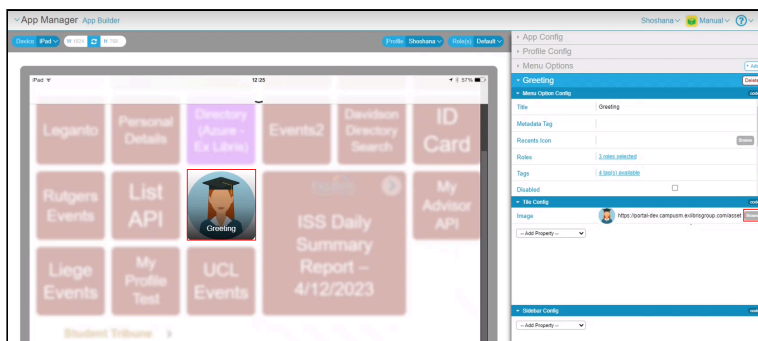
App Manager App Builder

Shoshana Manual

Device iPad W 1024 H 768

Profile Shoshana Role(s) Default

iPad 12:25 57%

Leganto

Personal Details

Directory (Azure - Ex Libris)

Events2

Davidson Directory Search

ID Card

Rutgers Events

List API

Greeting

ISS Daily Summary Report – 4/12/2023

My Advisor API

Liege Events

My Profile Test

UCL Events

Student Tribune

+ App Config

+ Profile Config

+ Menu Options

Greeting

Delete

Menu Option Config

| Title | Greeting |
|---|---|
| Metadata Tag | |
| Recents Icon | Browse |
| Roles | 3 roles selected |
| Tags | 4 tag(s) available |
| Disabled | |

Tile Config

| Image | https://portal-dev.campusm.exlibrisgroup.com/asset |
|---|---|

-- Add Property --

Sidebar Config

-- Add Property --